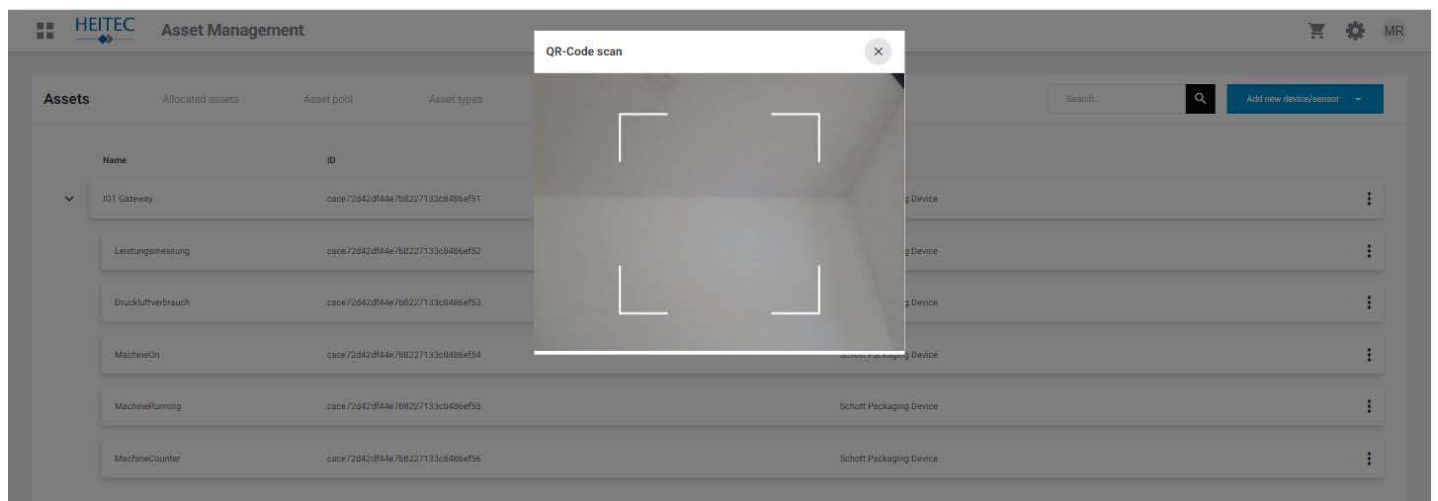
HEITEC Asset Management

MR

Assets Allocated assets Asset pool Asset types

Search...

Add new device/sensor

| Name | ID | |
|---|---|---|
| IOT Gateway | cace72d42df44e7b8227133c8486ef51 | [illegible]g Device |
| Leistungsmessung | cace72d42df44e7b8227133c8486ef52 | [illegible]g Device |
| Druckluftverbrauch | cace72d42df44e7b8227133c8486ef53 | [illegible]g Device |
| MachineOn | cace72d42df44e7b8227133c8486ef54 | Schott Packaging Device |
| MachineRunning | cace72d42df44e7b8227133c8486ef55 | Schott Packaging Device |
| MachineCounter | cace72d42df44e7b8227133c8486ef56 | Schott Packaging Device |

QR-Code scan

×